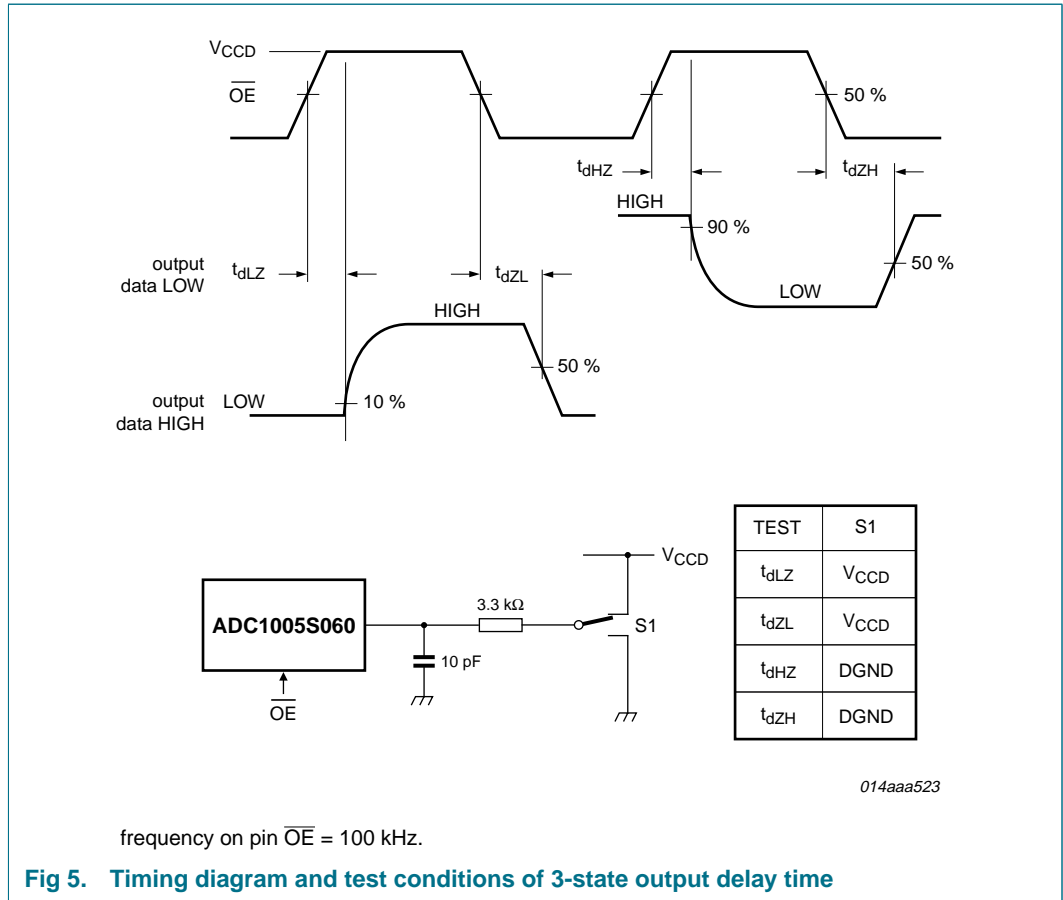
$V_{CCD}$
$\overline{OE}$
50 %
$t_{dHZ}$
$t_{dZH}$
HIGH
90 %
output data LOW
$t_{dLZ}$
$t_{dZL}$
50 %
LOW
HIGH
50 %
output data HIGH
LOW
10 %

$V_{CCD}$
ADC1005S060
3.3 kΩ
S1
10 pF
$\overline{OE}$

| TEST | S1 |
|---|---|
| $t_{dLZ}$ | $V_{CCD}$ |
| $t_{dZL}$ | $V_{CCD}$ |
| $t_{dHZ}$ | DGND |
| $t_{dZH}$ | DGND |

014aaa523

frequency on pin $\overline{OE}$ = 100 kHz.

Fig 5. Timing diagram and test conditions of 3-state output delay time